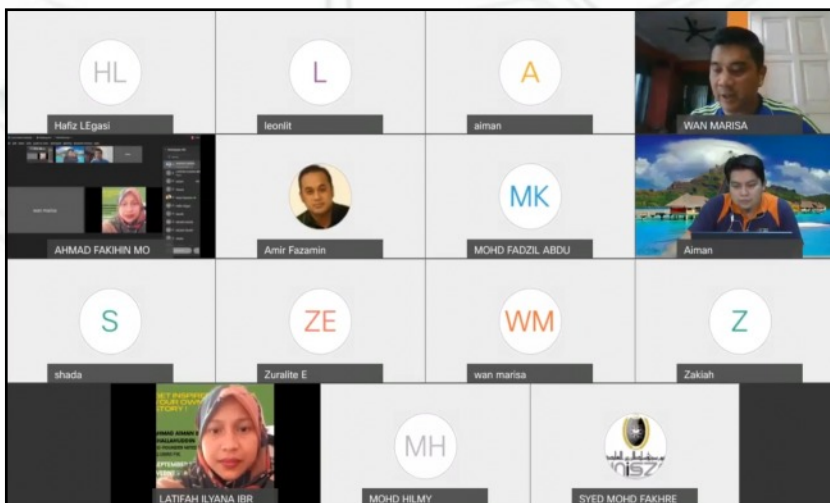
HL
Hafiz LEgasi

L
leonlit

A
aiman

WAN MARISA

AHMAD FAKIHIN MO

Amir Fazamin

MK
MOHD FADZIL ABDU

Aiman

S
shada

ZE
Zuralite E

WM
wan marisa

Z
Zakiah

LATIFAH ILYANA IBR

MH
MOHD HILMY

SYED MOHD FAKHRE